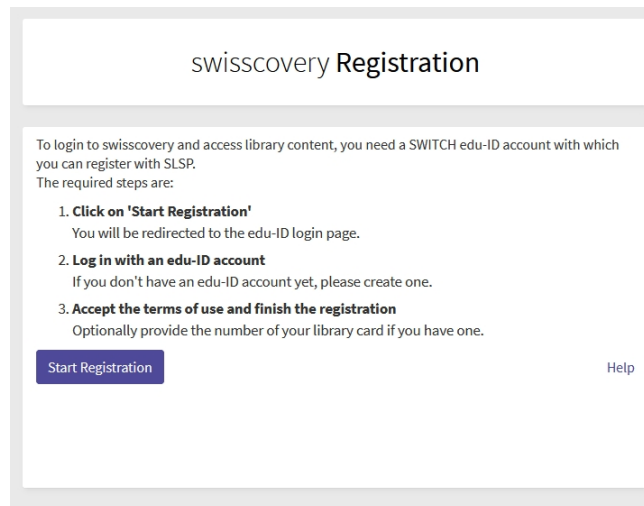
swisscovery **Registration**

To login to swisscovery and access library content, you need a SWITCH edu-ID account with which you can register with SLSP.
The required steps are:

1. **Click on 'Start Registration'**
You will be redirected to the edu-ID login page.

2. **Log in with an edu-ID account**
If you don't have an edu-ID account yet, please create one.

3. **Accept the terms of use and finish the registration**
Optionally provide the number of your library card if you have one.

Start Registration

Help